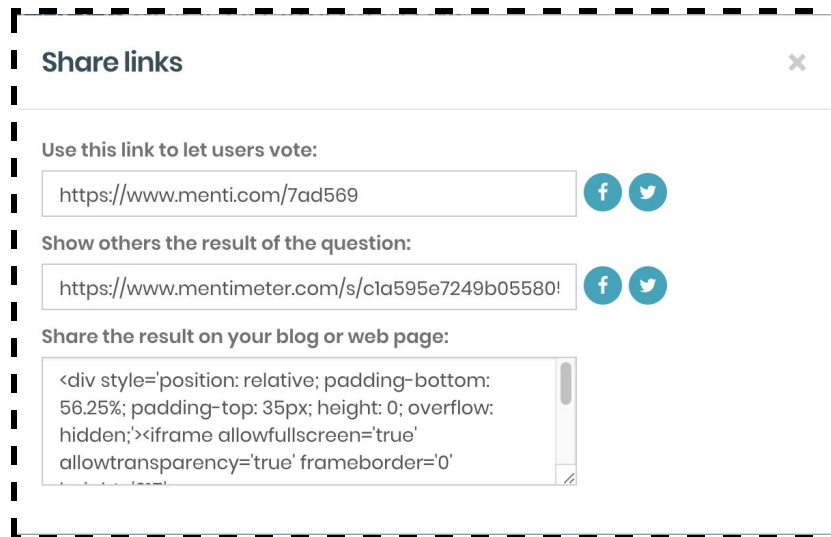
Share links

×

Use this link to let users vote:

https://www.menti.com/7ad569

Show others the result of the question:

https://www.mentimeter.com/s/c1a595e7249b05580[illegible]

Share the result on your blog or web page:

<div style='position: relative; padding-bottom: 56.25%; padding-top: 35px; height: 0; overflow: hidden;'><iframe allowfullscreen='true' allowtransparency='true' frameborder='0' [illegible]